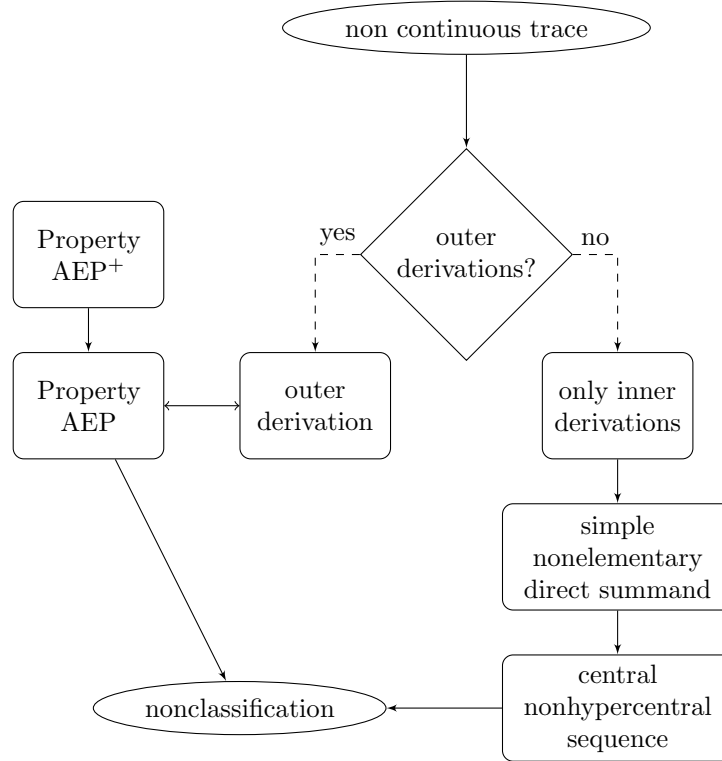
non continuous trace

outer derivations?

yes

no

Property $AEP^+$

Property AEP

outer derivation

only inner derivations

simple nonelementary direct summand

central nonhypercentral sequence

nonclassification